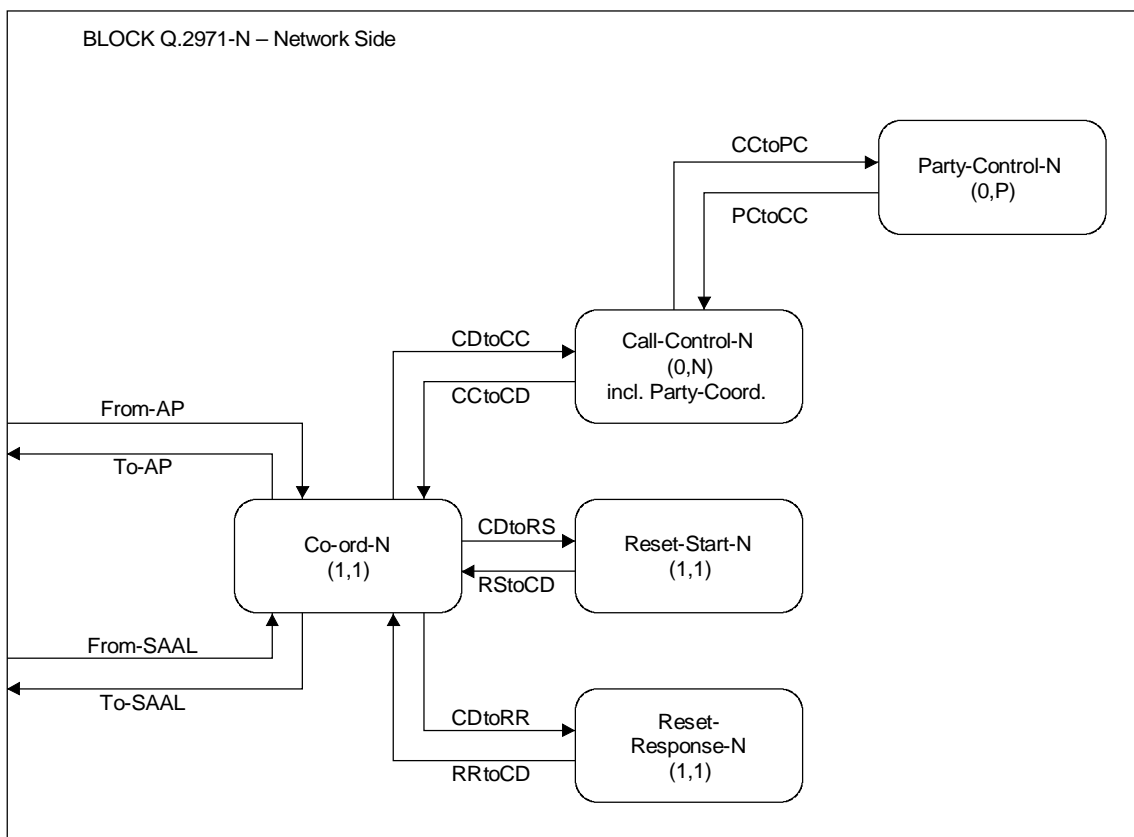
BLOCK Q.2971-N – Network Side

CCtoPC

Party-Control-N
(0,P)

PCtoCC

CDtoCC

Call-Control-N
(0,N)
incl. Party-Coord.

CCtoCD

From-AP

To-AP

Co-ord-N
(1,1)

CDtoRS

Reset-Start-N
(1,1)

RStoCD

From-SAAL

To-SAAL

CDtoRR

Reset-Response-N
(1,1)

RRtoCD